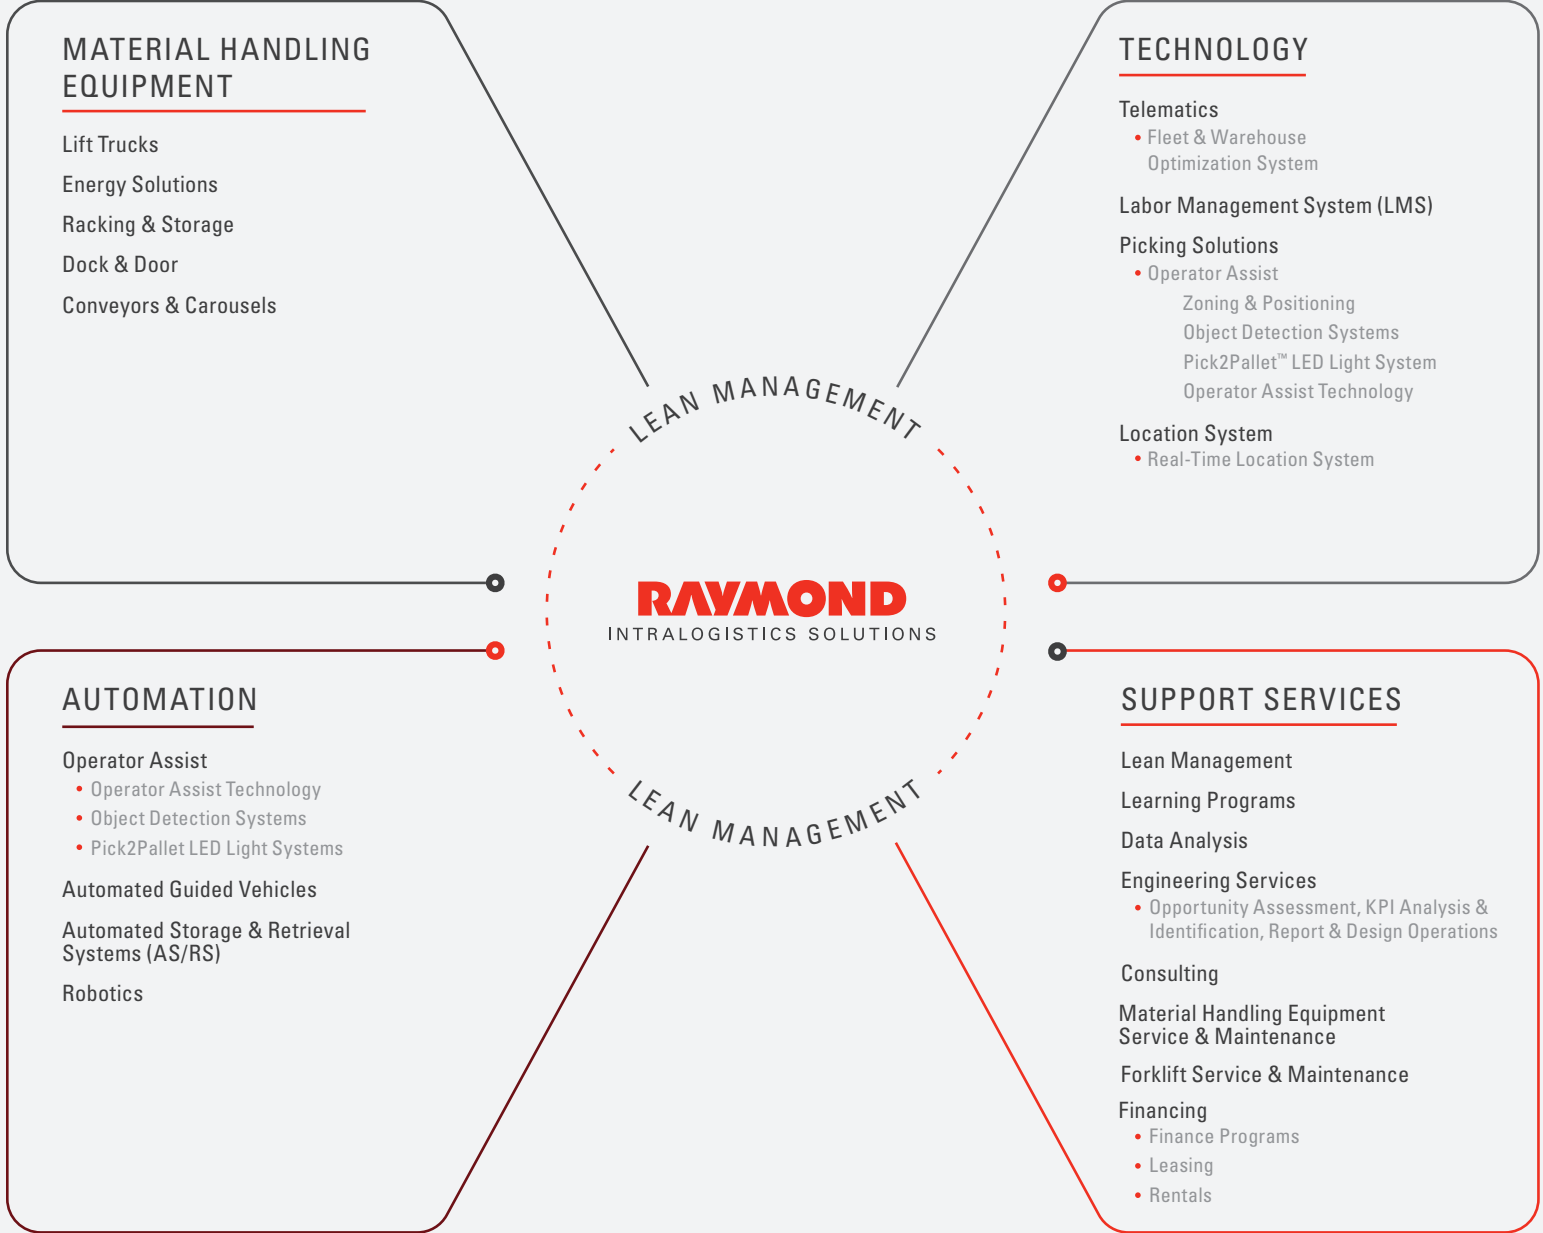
MATERIAL HANDLING EQUIPMENT

Lift Trucks

Energy Solutions

Racking & Storage

Dock & Door

Conveyors & Carousels

TECHNOLOGY

Telematics

• Fleet & Warehouse Optimization System

Labor Management System (LMS)

Picking Solutions

• Operator Assist

Zoning & Positioning

Object Detection Systems

Pick2Pallet™ LED Light System

Operator Assist Technology

Location System

• Real-Time Location System

LEAN MANAGEMENT

RAYMOND

INTRALOGISTICS SOLUTIONS

LEAN MANAGEMENT

AUTOMATION

Operator Assist

• Operator Assist Technology

• Object Detection Systems

• Pick2Pallet LED Light Systems

Automated Guided Vehicles

Automated Storage & Retrieval Systems (AS/RS)

Robotics

SUPPORT SERVICES

Lean Management

Learning Programs

Data Analysis

Engineering Services

• Opportunity Assessment, KPI Analysis & Identification, Report & Design Operations

Consulting

Material Handling Equipment Service & Maintenance

Forklift Service & Maintenance

Financing

• Finance Programs

• Leasing

• Rentals